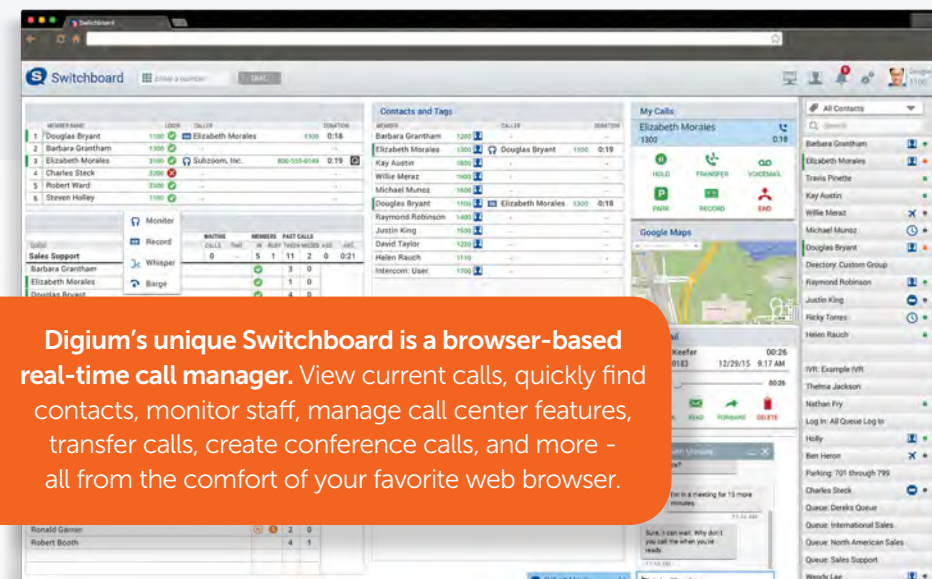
Switchboard

Switchboard

DIAL

MEMBER NAME | LOGIN | CALLER | DURATION
1 Douglas Bryant 1100 Elizabeth Morales 1300 0:18
2 Barbara Grantham 1300
3 Elizabeth Morales 3100 Subzoom, Inc. 800-535-6149 0:19
4 Charles Steck 3200
5 Robert Ward 3500
6 Steven Holley 1100

Monitor
Record
Whisper
Barge

Sales Support
Barbara Grantham
Elizabeth Morales
Douglas Bryant

Contacts and Tags
Barbara Grantham 1200
Elizabeth Morales 1300 Douglas Bryant 1100 0:19
Kay Austin 1800
Willie Meraz 1900
Michael Munoz 1600
Douglas Bryant 1100 Elizabeth Morales 1300 0:18
Raymond Robinson 1400
Justin King 1500
David Taylor 1200
Helen Rauch 1110
Intercom: User 1700

My Calls
Elizabeth Morales
1300
HOLD TRANSFER VOICEMAIL
PARK RECORD END

Google Maps

All Contacts
Barbara Grantham
Elizabeth Morales
Travis Pinette
Kay Austin
Willie Meraz
Michael Munoz
Douglas Bryant
Directory: Custom Group
Raymond Robinson
Justin King
Ricky Torres
Helen Rauch
IVR: Example IVR
Thelma Jackson
Nathan Fry
Log in: All Queue Log In
Holly
Ben Heron
Parking: 701 through 799
Charles Steck
Queue: Dereks Queue
Queue: International Sales
Queue: North American Sales
Queue: Sales Support

Keefer 00:26
12/29/15 9:17 AM
READ FORWARD DELETE

I'm in a meeting for 15 more minutes
Sure, I can wait. Why don't you call me when you're ready

Ronald Garner 2 0
Robert Booth 4 1

Digium's unique Switchboard is a browser-based real-time call manager. View current calls, quickly find contacts, monitor staff, manage call center features, transfer calls, create conference calls, and more - all from the comfort of your favorite web browser.